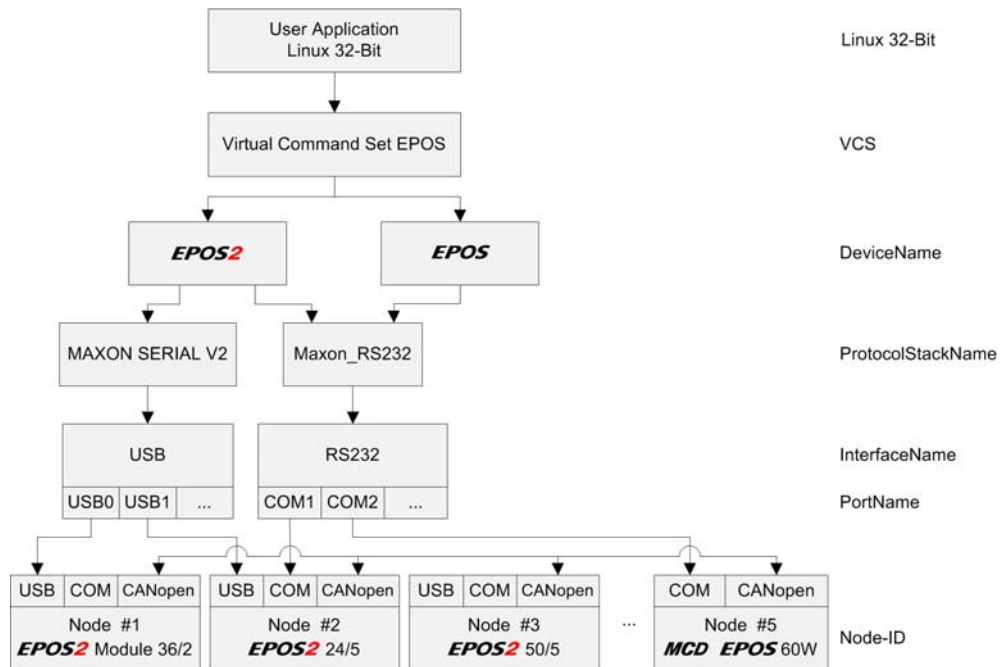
User Application
Linux 32-Bit

Linux 32-Bit

Virtual Command Set EPOS

VCS

EPOS2

EPOS

DeviceName

MAXON SERIAL V2

Maxon_RS232

ProtocolStackName

USB

RS232

InterfaceName

USB0 USB1 ...

COM1 COM2 ...

PortName

USB COM CANopen
Node #1
EPOS2 Module 36/2

USB COM CANopen
Node #2
EPOS2 24/5

USB COM CANopen
Node #3
EPOS2 50/5

...

COM CANopen
Node #5
MCD EPOS 60W

Node-ID